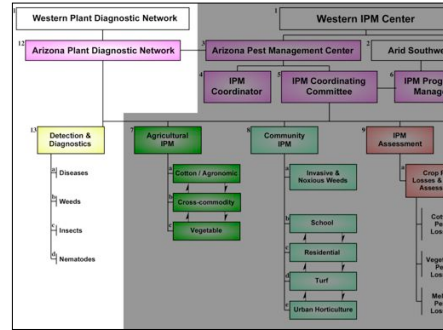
Western Plant Diagnostic Network

1 Western IPM Center

12 Arizona Plant Diagnostic Network

3 Arizona Pest Management Center

2 Arid Southwe

4 IPM Coordinator

5 IPM Coordinating Committee

6 IPM Prog Manag

13 Detection & Diagnostics

a Diseases

b Weeds

c Insects

d Nematodes

7 Agricultural IPM

a Cotton / Agronomic

b Cross-commodity

c Vegetable

8 Community IPM

a Invasive & Noxious Weeds

b School

c Residential

d Turf

e Urban Horticulture

9 IPM Assessment

a Crop Losses & Asses

Cot Pe Los

Vege Pe Los

Mel Pe Los